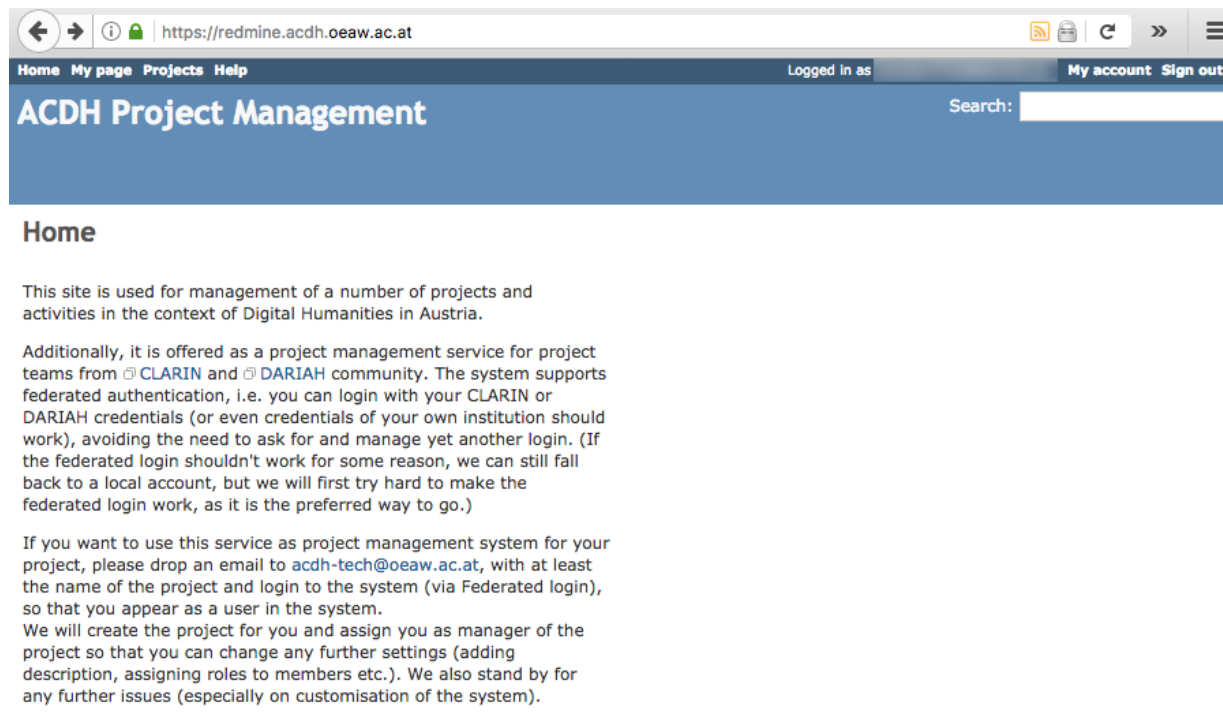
https://redmine.acdh.oeaw.ac.at

Home My page Projects Help

Logged in as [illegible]

My account Sign out

ACDH Project Management

Search:

Home

This site is used for management of a number of projects and activities in the context of Digital Humanities in Austria.

Additionally, it is offered as a project management service for project teams from CLARIN and DARIAH community. The system supports federated authentication, i.e. you can login with your CLARIN or DARIAH credentials (or even credentials of your own institution should work), avoiding the need to ask for and manage yet another login. (If the federated login shouldn't work for some reason, we can still fall back to a local account, but we will first try hard to make the federated login work, as it is the preferred way to go.)

If you want to use this service as project management system for your project, please drop an email to acdh-tech@oeaw.ac.at, with at least the name of the project and login to the system (via Federated login), so that you appear as a user in the system.
We will create the project for you and assign you as manager of the project so that you can change any further settings (adding description, assigning roles to members etc.). We also stand by for any further issues (especially on customisation of the system).